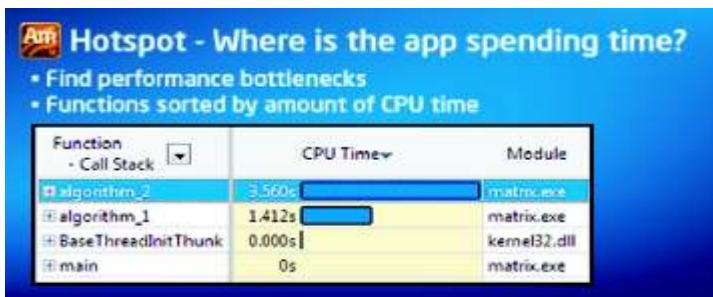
Am Hotspot - Where is the app spending time?

• Find performance bottlenecks
• Functions sorted by amount of CPU time

| Function - Call Stack | CPU Time | Module |
|---|---|---|
| algorithm_2 | 3.560s | matrix.exe |
| algorithm_1 | 1.412s | matrix.exe |
| BaseThreadInitThunk | 0.000s | kernel32.dll |
| main | 0s | matrix.exe |